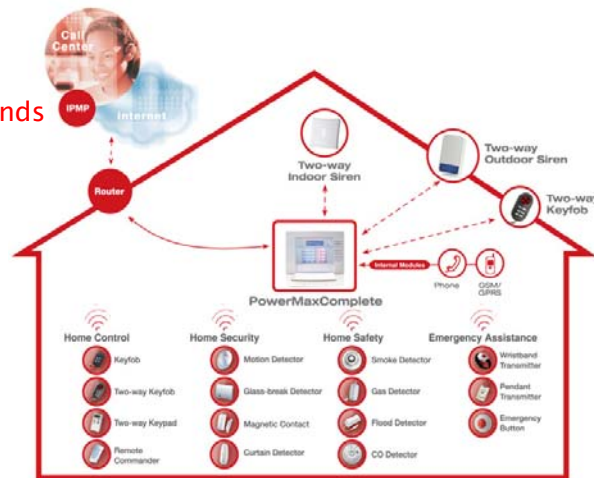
Call Center

nds

IPMP

Internet

Router

Two-way Indoor Siren

Two-way Outdoor Siren

Two-way Keyfob

Internal Modules

Phone

GSM/ GPRS

PowerMaxComplete

Home Control

Keyfob

Two-way Keyfob

Two-way Keypad

Remote Commander

Home Security

Motion Detector

Glass-break Detector

Magnetic Contact

Curtain Detector

Home Safety

Smoke Detector

Gas Detector

Flood Detector

CO Detector

Emergency Assistance

Wristband Transmitter

Pendant Transmitter

Emergency Button